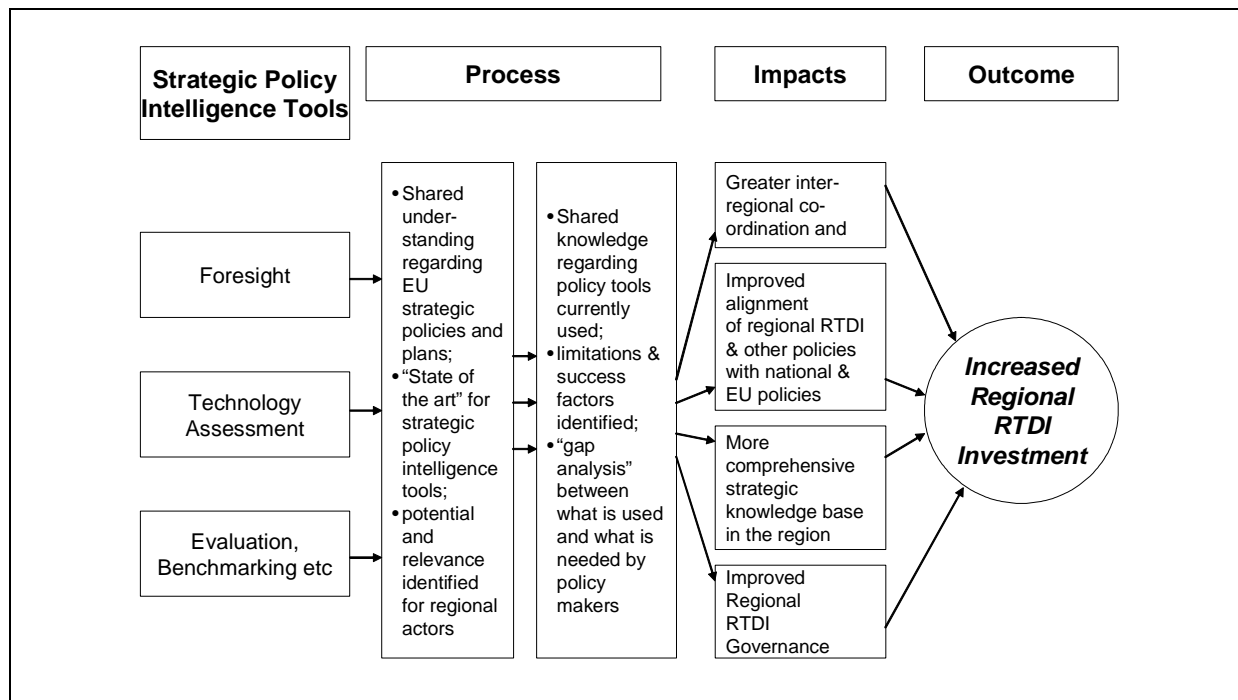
Strategic Policy Intelligence Tools

Process

Impacts

Outcome

Foresight

Technology Assessment

Evaluation, Benchmarking etc

• Shared understanding regarding EU strategic policies and plans;
• "State of the art" for strategic policy intelligence tools;
• potential and relevance identified for regional actors

• Shared knowledge regarding policy tools currently used;
• limitations & success factors identified;
• "gap analysis" between what is used and what is needed by policy makers

Greater inter-regional co-ordination and

Improved alignment of regional RTDI & other policies with national & EU policies

More comprehensive strategic knowledge base in the region

Improved Regional RTDI Governance

Increased Regional RTDI Investment